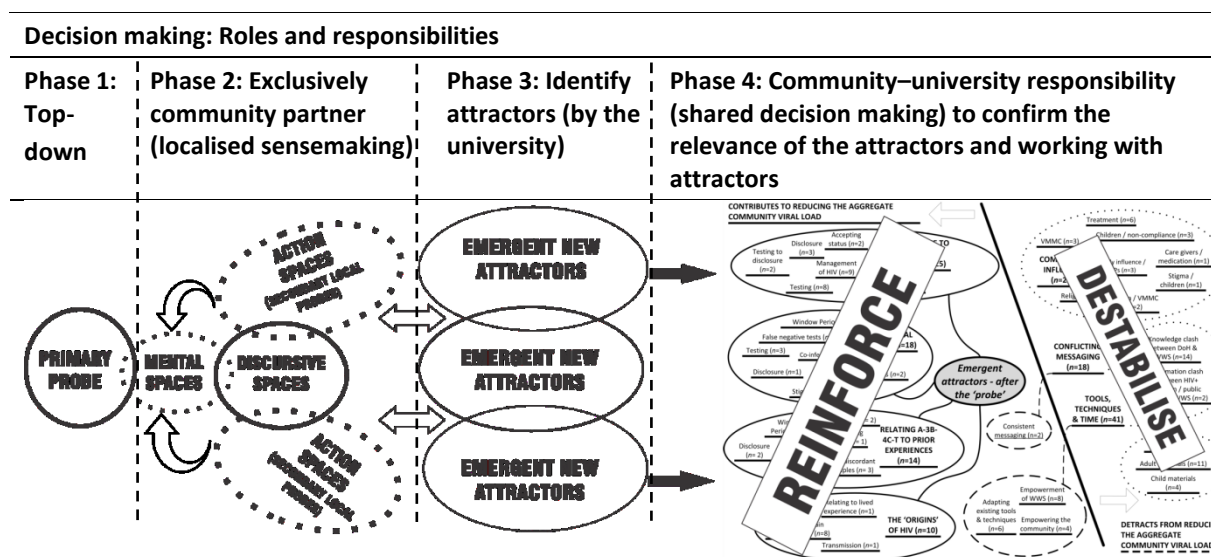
Decision making: Roles and responsibilities

| Phase 1: Top-down | Phase 2: Exclusively community partner (localised sensemaking) | Phase 3: Identify attractors (by the university) | Phase 4: Community–university responsibility (shared decision making) to confirm the relevance of the attractors and working with attractors |
|---|---|---|---|

PRIMARY PROBE

MENTAL SPACES

DISCURSIVE SPACES

ACTION SPACES (SECONDARY LOCAL PROBES)

ACTION SPACES (SECONDARY LOCAL PROBES)

EMERGENT NEW ATTRACTORS

EMERGENT NEW ATTRACTORS

EMERGENT NEW ATTRACTORS

CONTRIBUTES TO REDUCING THE AGGREGATE COMMUNITY VIRAL LOAD

Testing to disclosure ($n=2$)
Disclosure ($n=3$)
Accepting status ($n=2$)
Management of HIV ($n=9$)
Testing ($n=8$)
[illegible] ($n=5$)
Window Period
False negative tests
Testing ($n=3$)
Co-inf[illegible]
Disclosure ($n=1$)
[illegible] ($n=18$)
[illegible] ($n=2$)
Emergent attractors - after the 'probe'
Disclosure ($n=2$)
RELATING A-3B-4C-T TO PRIOR EXPERIENCES ($n=14$)
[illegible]scordant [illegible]ples ($n=3$)
Relating to lived experience ($n=1$)
THE 'ORIGINS' OF HIV ($n=10$)
Transmission ($n=1$)
Consistent messaging ($n=2$)
Adapting existing tools & techniques ($n=6$)
Empowerment of WWS ($n=8$)
Empowering the community ($n=4$)

REINFORCE

DESTABILISE

VMMC ($n=3$)
Treatment ($n=6$)
Children / non-compliance ($n=3$)
Care givers / medication ($n=1$)
Stigma / children ($n=1$)
CO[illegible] INFLU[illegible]
Knowledge clash between DoH & WWS ($n=14$)
CONFLICTING MESSAGING ($n=18$)
TOOLS, TECHNIQUES & TIME ($n=41$)
Adult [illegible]s ($n=11$)
Child materials ($n=4$)

DETRACTS FROM REDUC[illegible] THE AGGREGATE COMMUNITY VIRAL LOAD